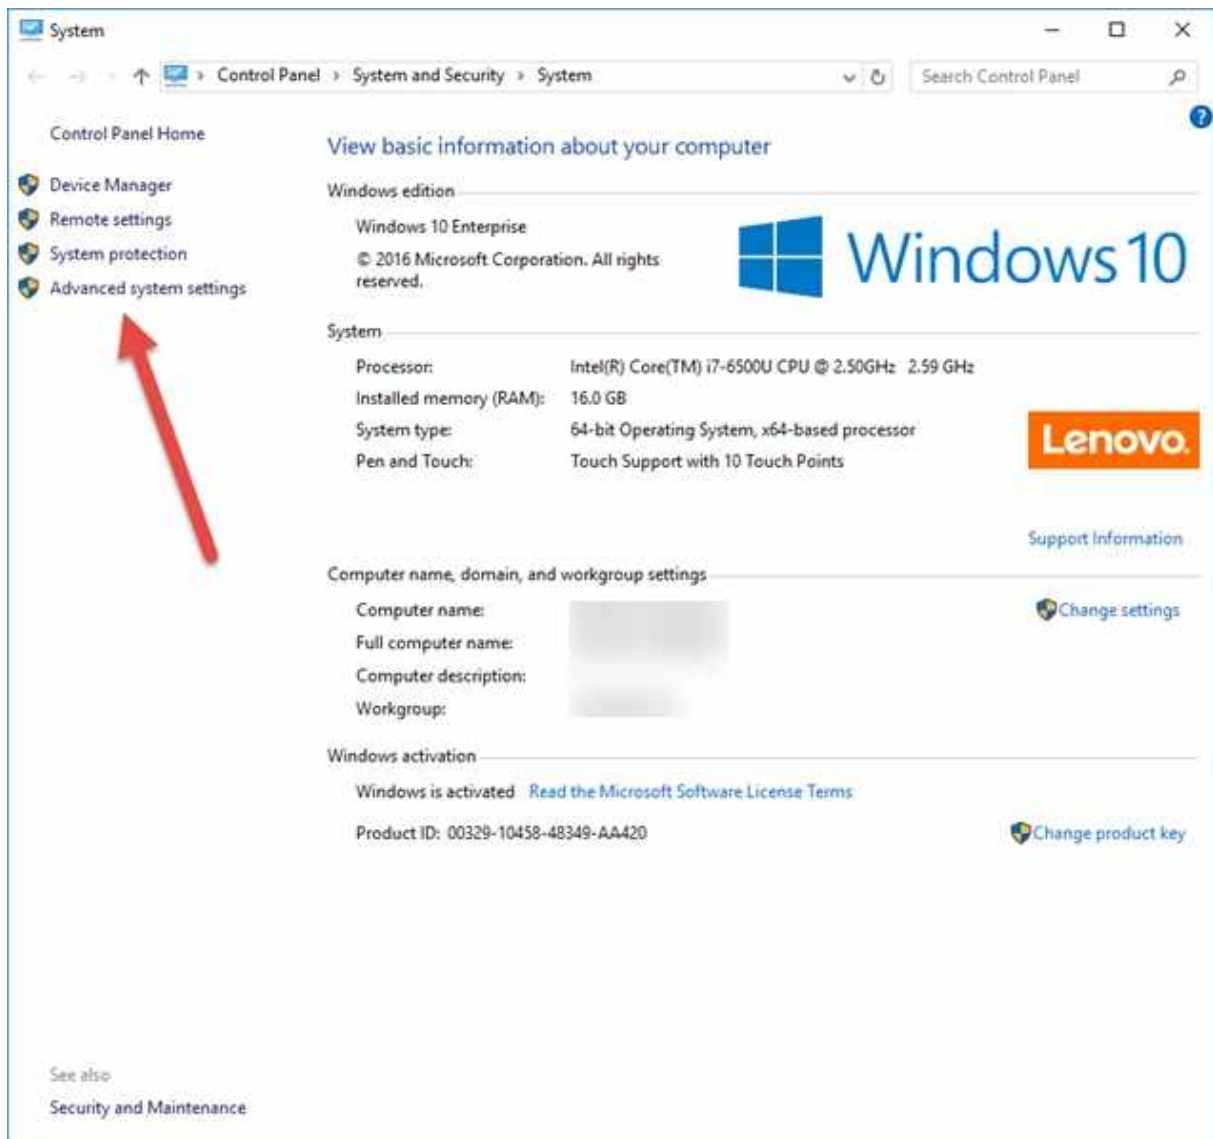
System

Control Panel › System and Security › System

Search Control Panel

Control Panel Home

Device Manager

Remote settings

System protection

Advanced system settings

View basic information about your computer

Windows edition

Windows 10 Enterprise

© 2016 Microsoft Corporation. All rights reserved.

Windows 10

System

Processor: Intel(R) Core(TM) i7-6500U CPU @ 2.50GHz 2.59 GHz

Installed memory (RAM): 16.0 GB

System type: 64-bit Operating System, x64-based processor

Pen and Touch: Touch Support with 10 Touch Points

Lenovo

Support Information

Computer name, domain, and workgroup settings

Computer name: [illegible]

Full computer name: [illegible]

Computer description:

Workgroup: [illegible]

Change settings

Windows activation

Windows is activated Read the Microsoft Software License Terms

Product ID: 00329-10458-48349-AA420

Change product key

See also

Security and Maintenance